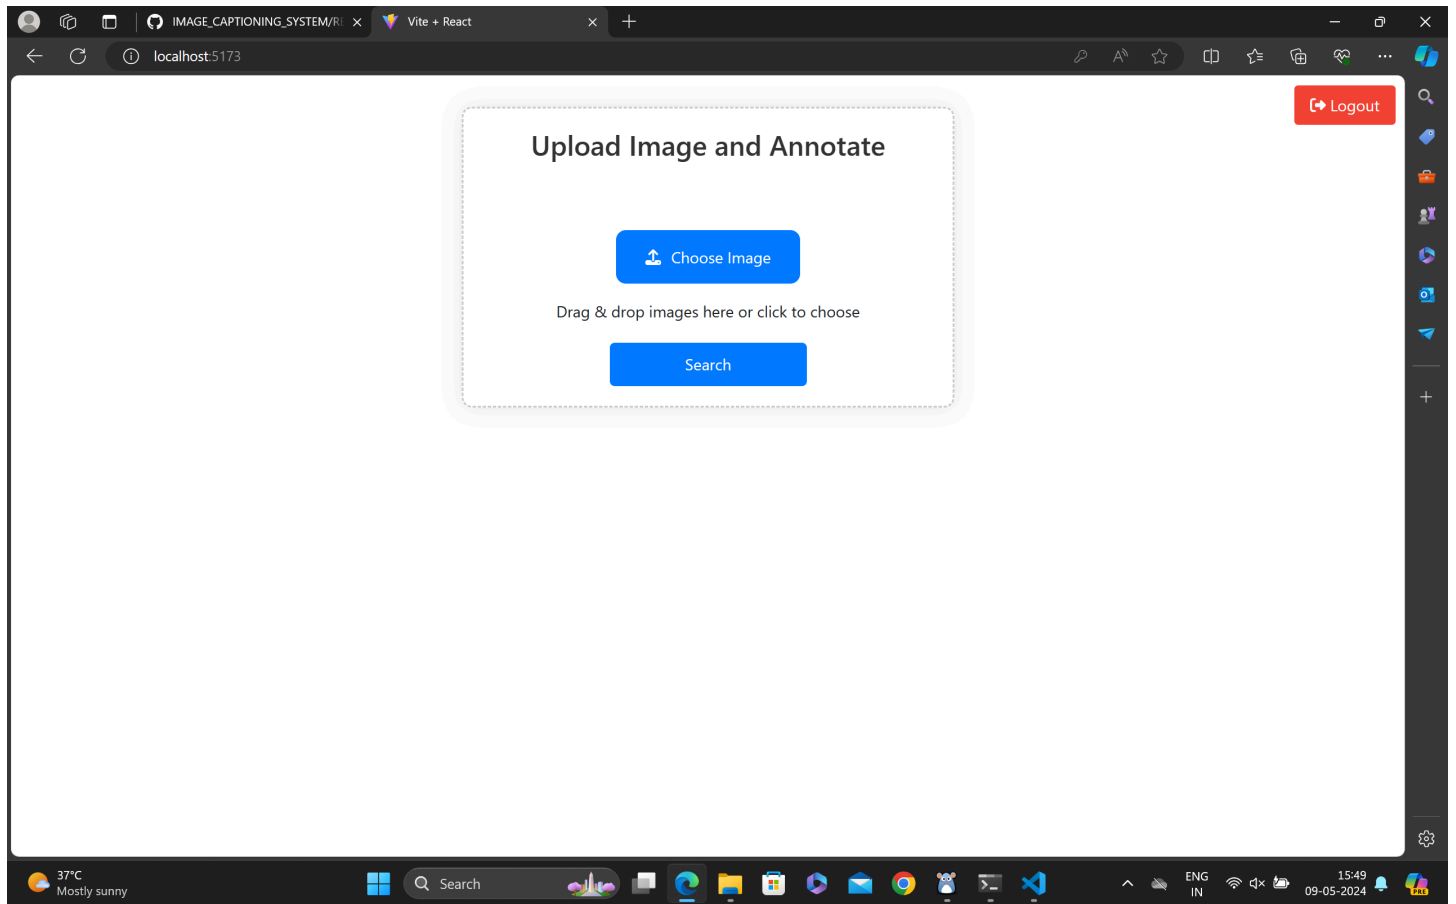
IMAGE_CAPTIONING_SYSTEM/R
Vite + React
localhost:5173

Logout

Upload Image and Annotate

Choose Image

Drag & drop images here or click to choose

Search

37°C
Mostly sunny

Search

ENG
IN

15:49
09-05-2024